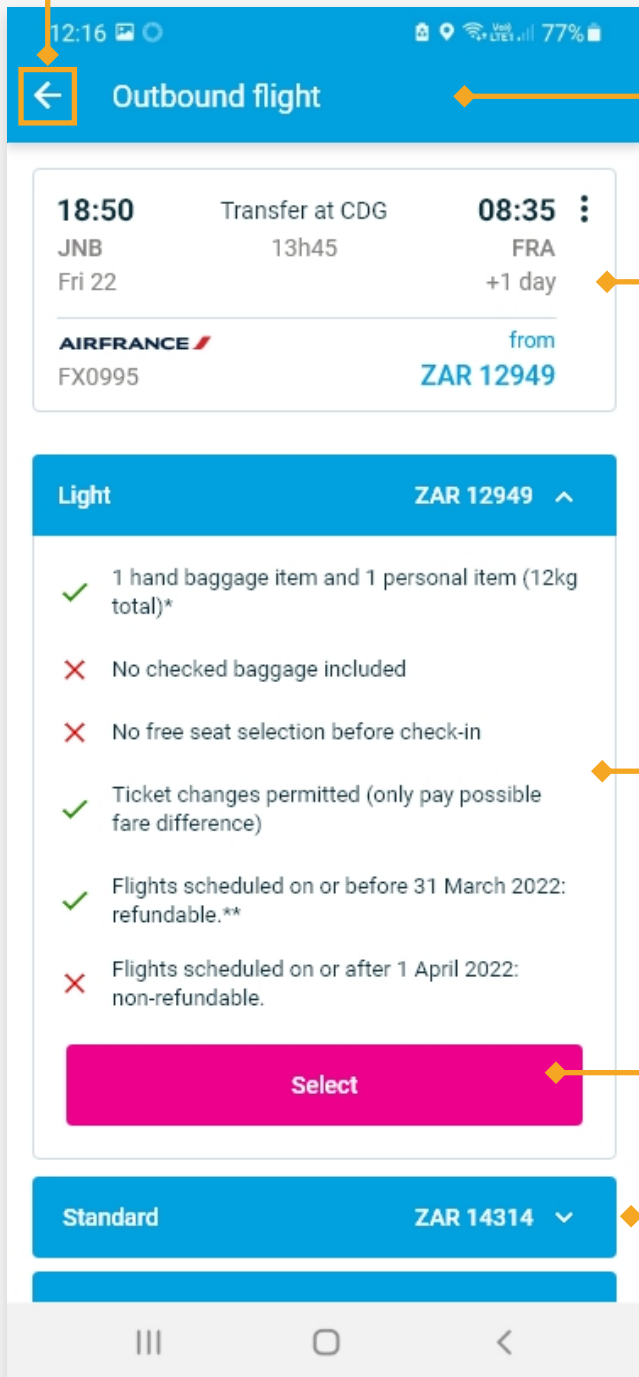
12:16 77%

Outbound flight

18:50 JNB Fri 22
Transfer at CDG 13h45
08:35 FRA +1 day

AIRFRANCE
FX0995
from
ZAR 12949

Light ZAR 12949

1 hand baggage item and 1 personal item (12kg total)*

No checked baggage included

No free seat selection before check-in

Ticket changes permitted (only pay possible fare difference)

Flights scheduled on or before 31 March 2022: refundable.**

Flights scheduled on or after 1 April 2022: non-refundable.

Select

Standard ZAR 14314